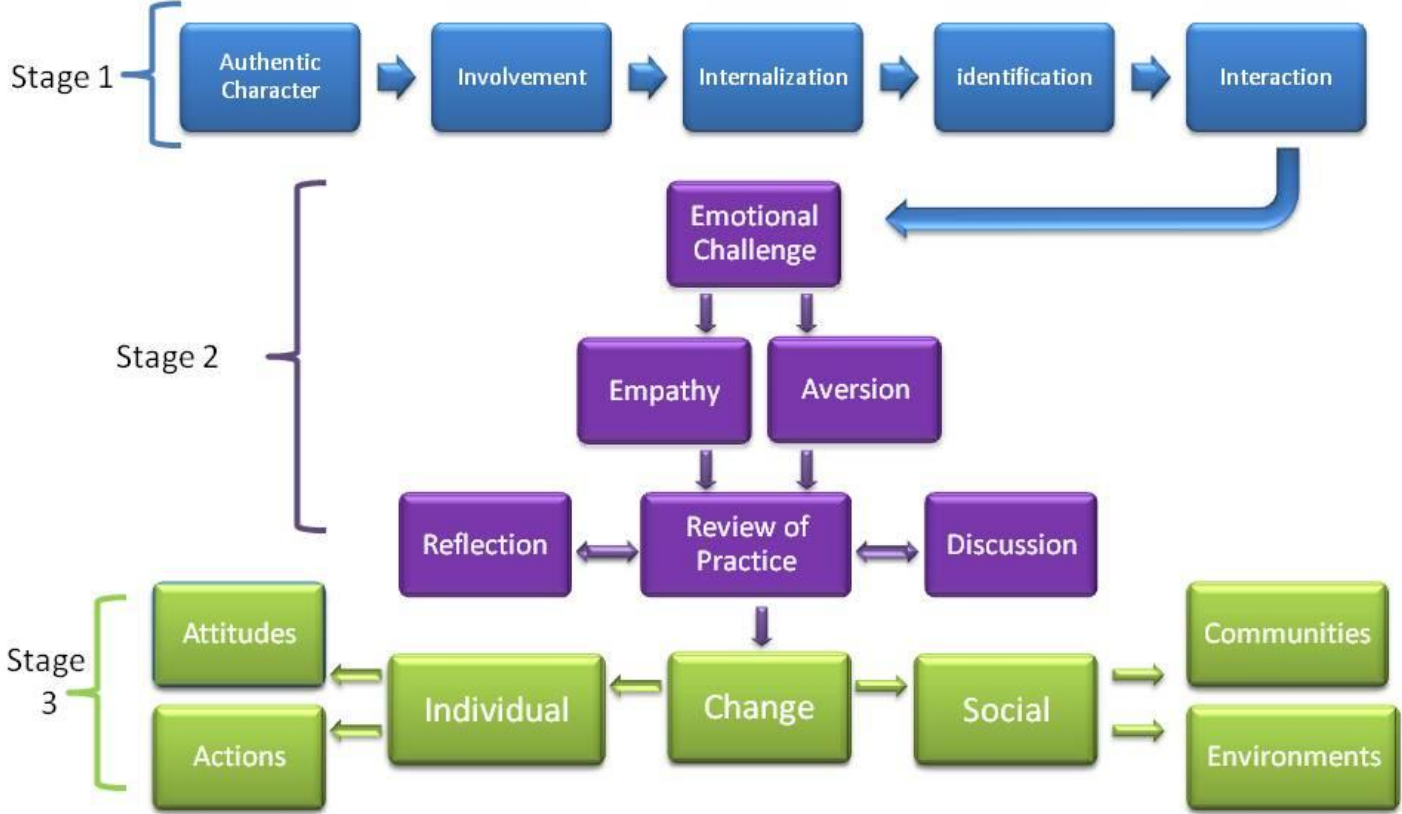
Stage 1

Authentic Character

Involvement

Internalization

identification

Interaction

Stage 2

Emotional Challenge

Empathy

Aversion

Reflection

Review of Practice

Discussion

Stage 3

Attitudes

Actions

Individual

Change

Social

Communities

Environments